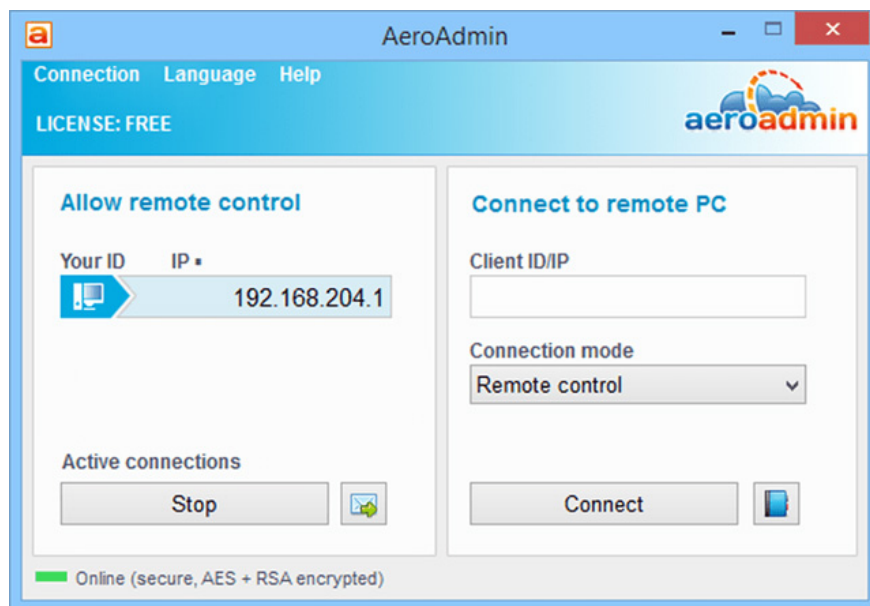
AeroAdmin

Connection Language Help

LICENSE: FREE

aeroadmin

Allow remote control

Your ID IP ▪

192.168.204.1

Active connections

Stop

Connect to remote PC

Client ID/IP

Connection mode

Remote control

Connect

Online (secure, AES + RSA encrypted)